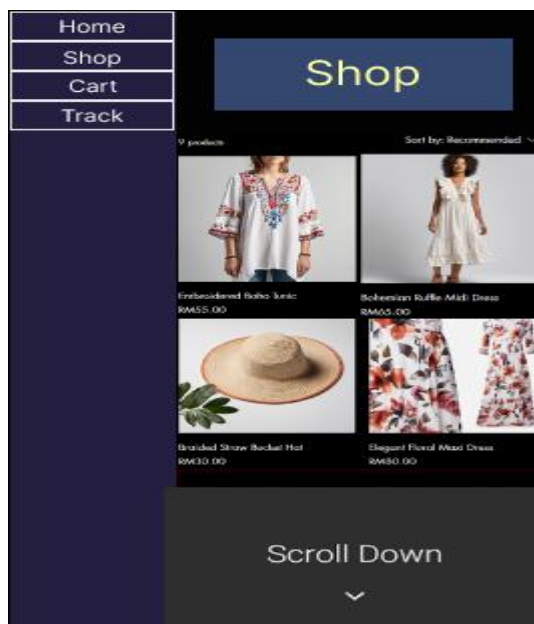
Home
Shop
Cart
Track

Shop

9 products

Sort by: Recommended

Embroidered Boho Tunic
RM55.00

Bohemian Ruffle Midi Dress
RM65.00

Braided Straw Bucket Hat
RM30.00

Elegant Floral Maxi Dress
RM80.00

Scroll Down